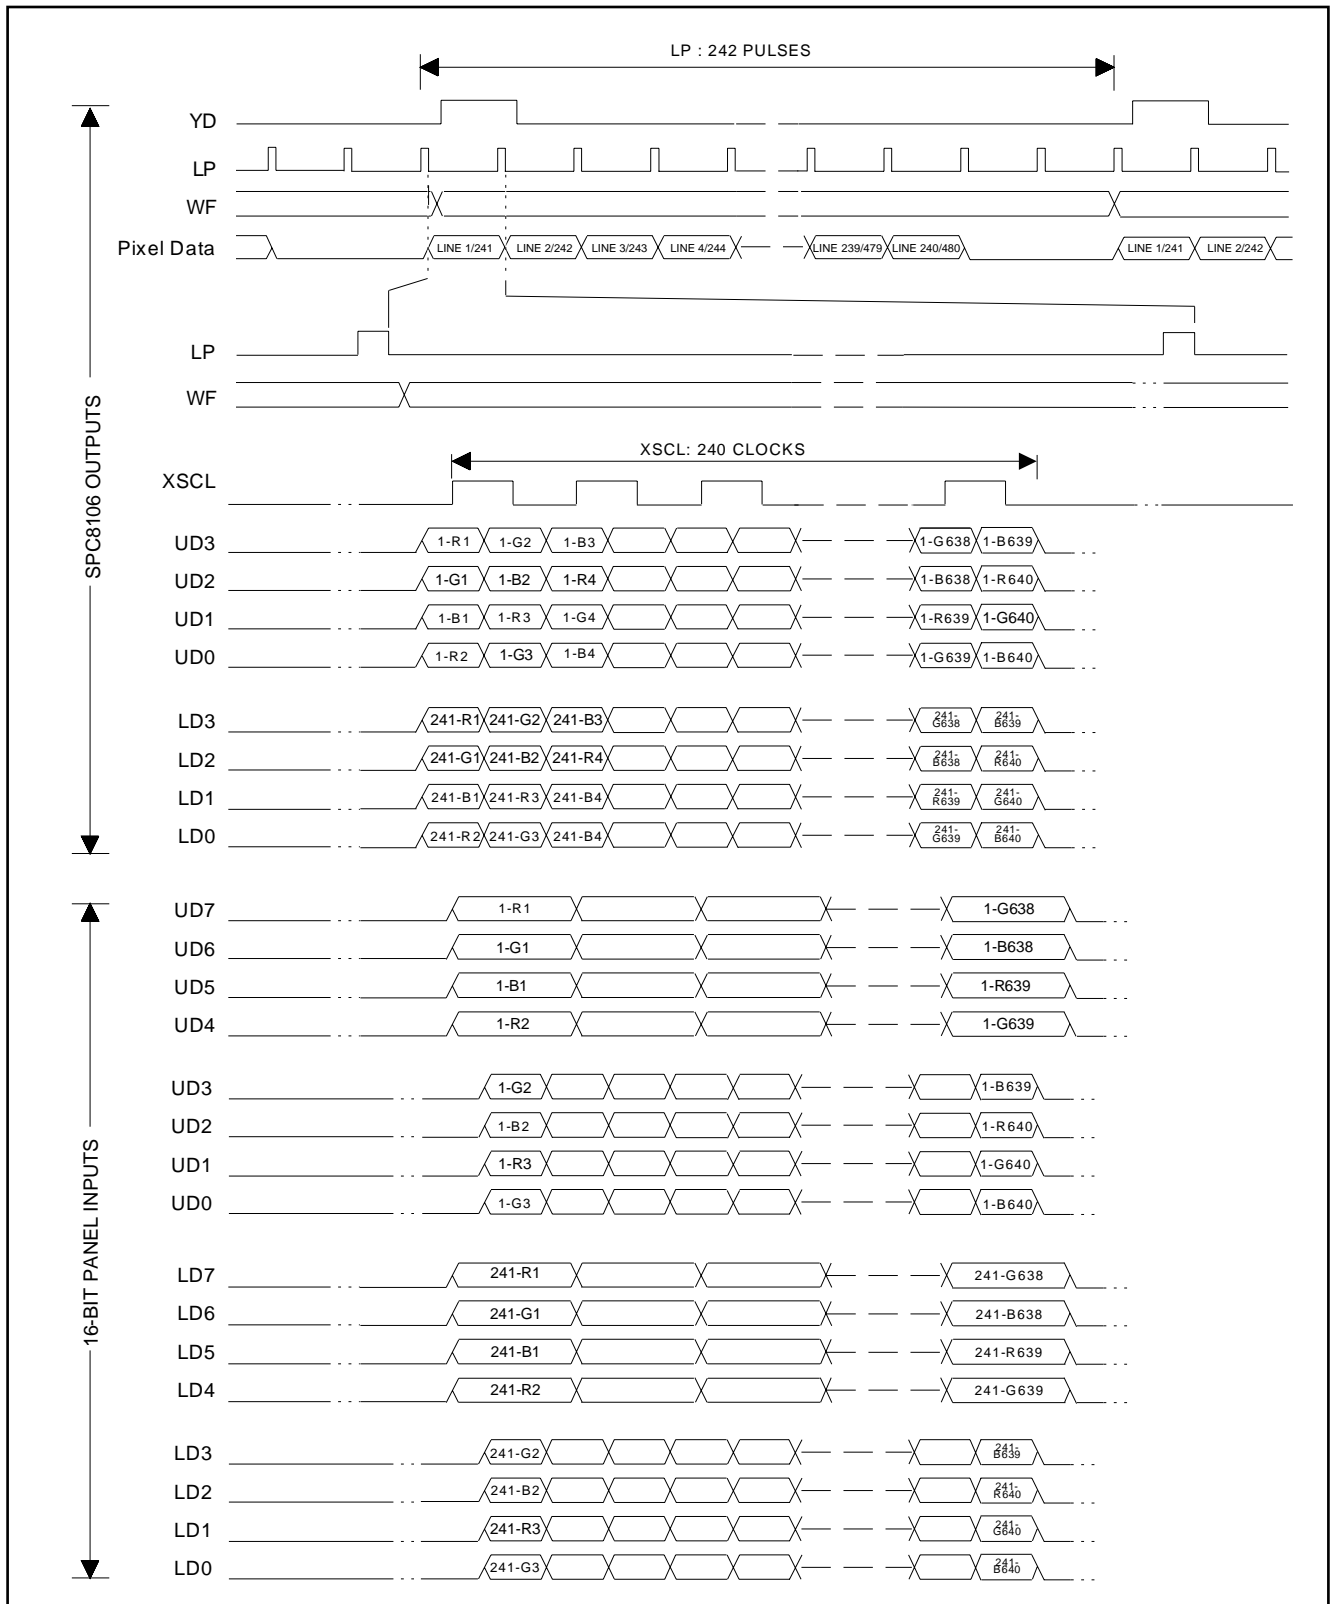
LP : 242 PULSES

YD
LP
WF
Pixel Data

LINE 1/241
LINE 2/242
LINE 3/243
LINE 4/244
LINE 239/479
LINE 240/480
LINE 1/241
LINE 2/242

LP
WF

SPC8106 OUTPUTS

XSCL: 240 CLOCKS

XSCL

UD3 1-R1 1-G2 1-B3 1-G638 1-B639
UD2 1-G1 1-B2 1-R4 1-B638 1-R640
UD1 1-B1 1-R3 1-G4 1-R639 1-G640
UD0 1-R2 1-G3 1-B4 1-G639 1-B640

LD3 241-R1 241-G2 241-B3 241-G638 241-B639
LD2 241-G1 241-B2 241-R4 241-B638 241-R640
LD1 241-B1 241-R3 241-B4 241-R639 241-G640
LD0 241-R2 241-G3 241-B4 241-G639 241-B640

16-BIT PANEL INPUTS

UD7 1-R1 1-G638
UD6 1-G1 1-B638
UD5 1-B1 1-R639
UD4 1-R2 1-G639

UD3 1-G2 1-B639
UD2 1-B2 1-R640
UD1 1-R3 1-G640
UD0 1-G3 1-B640

LD7 241-R1 241-G638
LD6 241-G1 241-B638
LD5 241-B1 241-R639
LD4 241-R2 241-G639

LD3 241-G2 241-B639
LD2 241-B2 241-R640
LD1 241-R3 241-G640
LD0 241-G3 241-B640